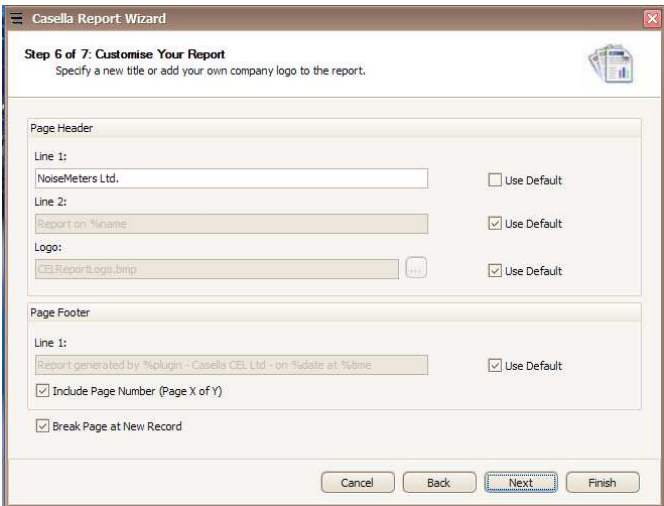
Casella Report Wizard

Step 6 of 7: Customise Your Report
Specify a new title or add your own company logo to the report.

Page Header

Line 1:
NoiseMeters Ltd.
Use Default

Line 2:
Report on %name
Use Default

Logo:
CELReportLogo.bmp
...
Use Default

Page Footer

Line 1:
Report generated by %plugin - Casella CEL Ltd - on %date at %time
Use Default

Include Page Number (Page X of Y)

Break Page at New Record

Cancel
Back
Next
Finish